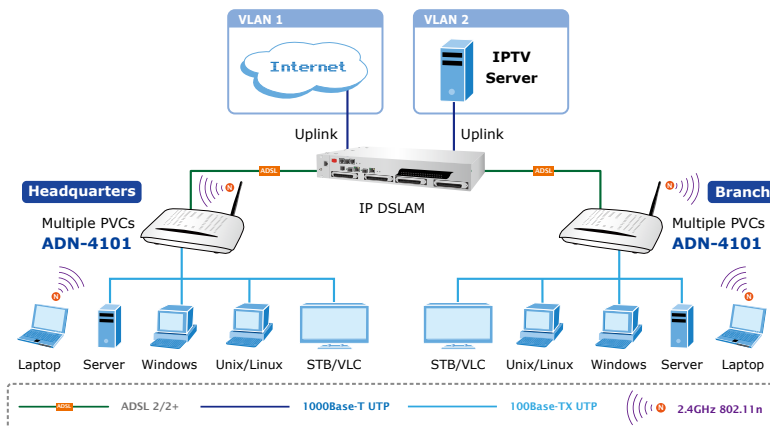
VLAN 1

Internet

VLAN 2

IPTV Server

Uplink

Uplink

ADSL

ADSL

IP DSLAM

Headquarters

Multiple PVCs
ADN-4101

Branch

Multiple PVCs
ADN-4101

Laptop Server Windows Unix/Linux STB/VLC

STB/VLC Unix/Linux Windows Server Laptop

ADSL ADSL 2/2+ 1000Base-T UTP 100Base-TX UTP 2.4GHz 802.11n